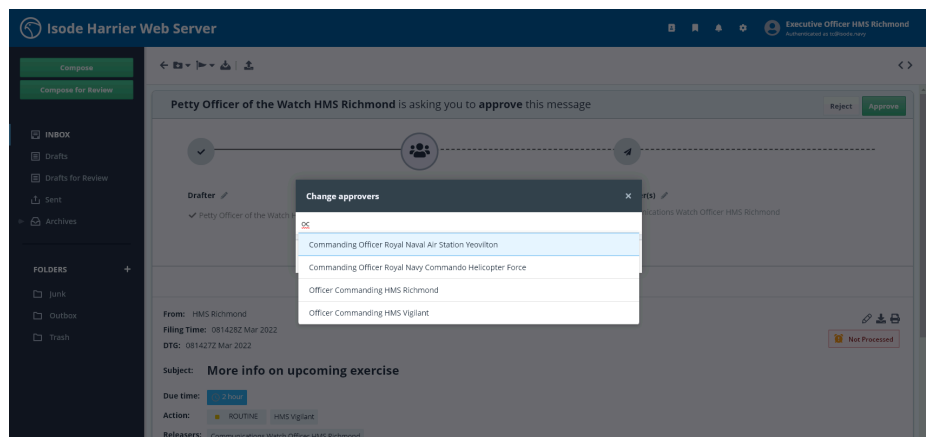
Isode Harrier Web Server

Executive Officer HMS Richmond
Authenticated as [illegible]

Compose
Compose for Review

INBOX
Drafts
Drafts for Review
Sent
Archives

FOLDERS
Junk
Outbox
Trash

Petty Officer of the Watch HMS Richmond is asking you to approve this message

Reject
Approve

Drafter
Petty Officer of the Watch H

r(s)
ications Watch Officer HMS Richmond

Change approvers
×
oc
Commanding Officer Royal Naval Air Station Yeovilton
Commanding Officer Royal Navy Commando Helicopter Force
Officer Commanding HMS Richmond
Officer Commanding HMS Vigilant

From: HMS Richmond
Filing Time: 081428Z Mar 2022
DTG: 081427Z Mar 2022

Not Processed

Subject: More info on upcoming exercise

Due time: 2 hour
Action: ROUTINE HMS Vigilant
Releasers: Communications Watch Officer HMS Richmond